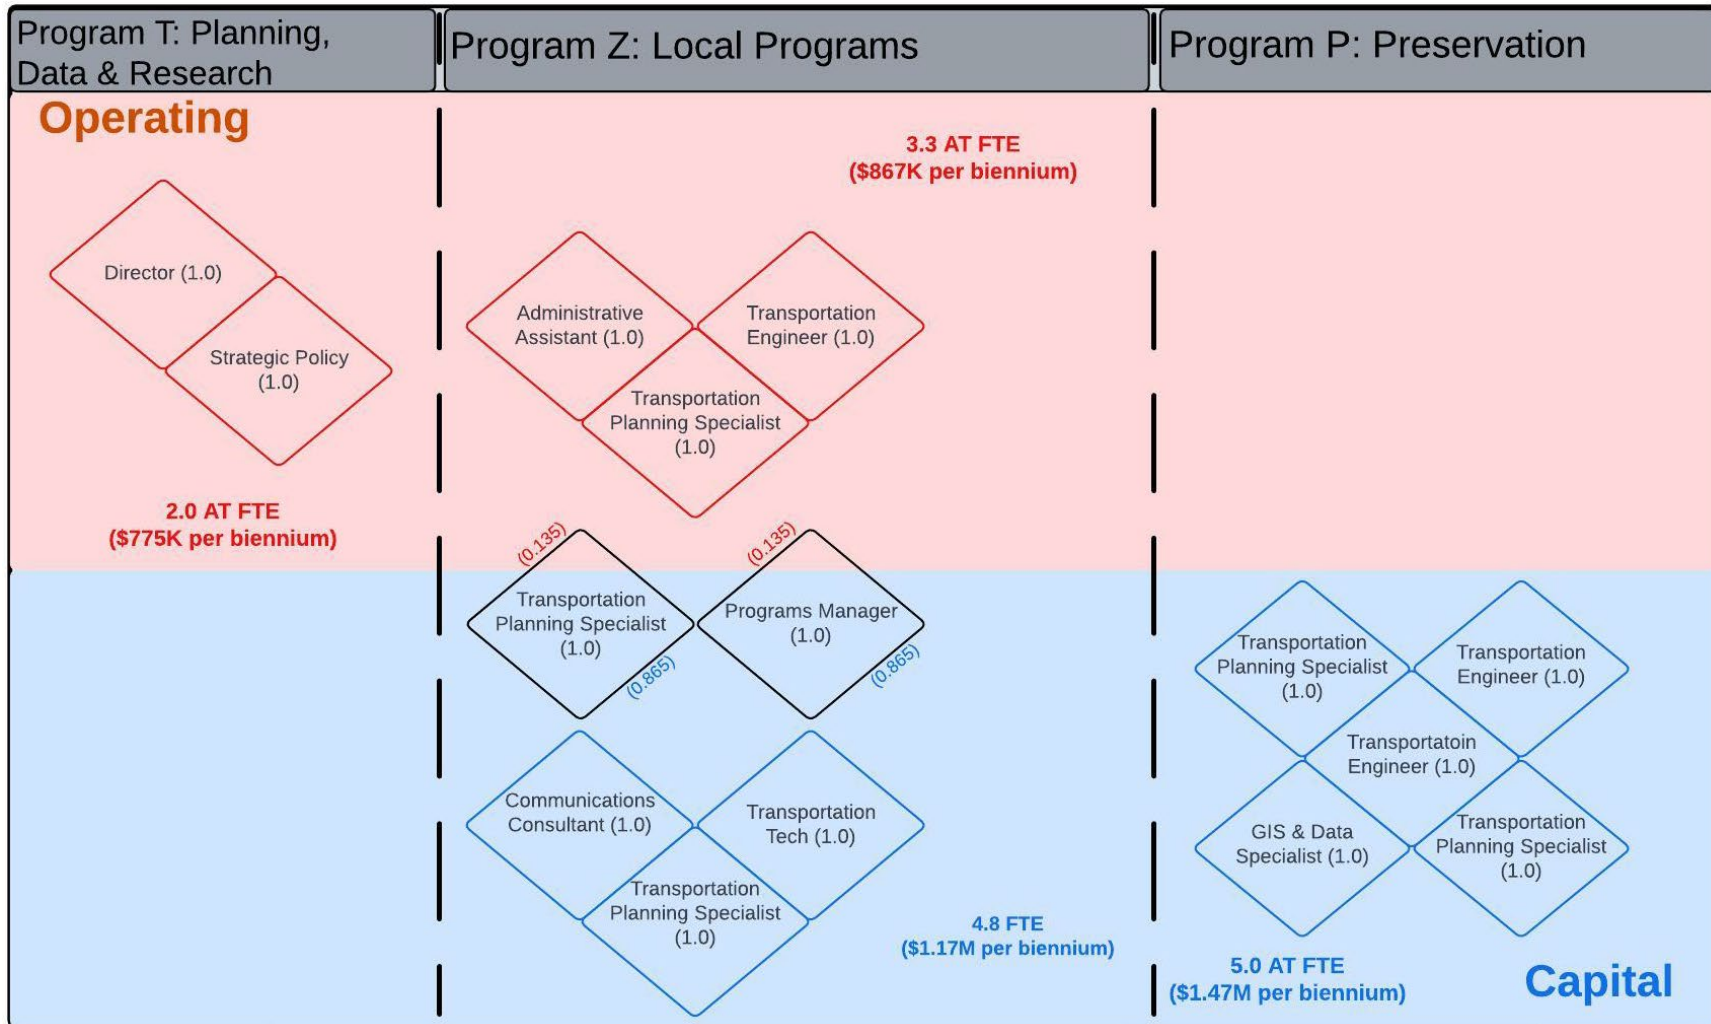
Program T: Planning, Data & Research

Program Z: Local Programs

Program P: Preservation

Operating

Director (1.0)

Strategic Policy (1.0)

2.0 AT FTE
($775K per biennium)

3.3 AT FTE
($867K per biennium)

Administrative Assistant (1.0)

Transportation Engineer (1.0)

Transportation Planning Specialist (1.0)

(0.135)

(0.135)

Transportation Planning Specialist (1.0)

(0.865)

Programs Manager (1.0)

(0.865)

Communications Consultant (1.0)

Transportation Tech (1.0)

Transportation Planning Specialist (1.0)

4.8 FTE
($1.17M per biennium)

Transportation Planning Specialist (1.0)

Transportation Engineer (1.0)

Transportatoin Engineer (1.0)

GIS & Data Specialist (1.0)

Transportation Planning Specialist (1.0)

5.0 AT FTE
($1.47M per biennium)

Capital